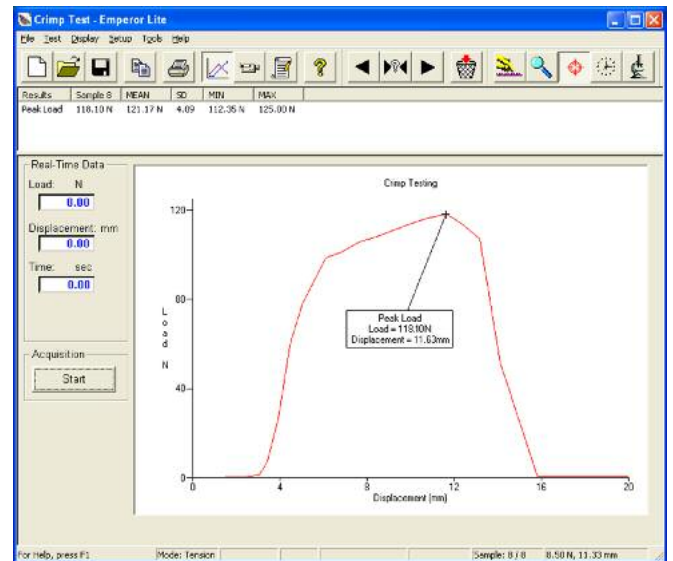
Crimp Test - Emperor Lite

File Test Display Setup Tools Help

| Results | Sample 8 | MEAN | SD | MIN | MAX |
|---|---|---|---|---|---|
| Peak Load | 118.10 N | 121.17 N | 4.09 | 112.35 N | 125.00 N |

Real-Time Data
Load: N
0.00
Displacement: mm
0.00
Time: sec
0.00

Acquisition
Start

Crimp Testing

120
80
40
0
Load N
0 4 8 12 16 20
Displacement (mm)

Peak Load
Load = 118.10N
Displacement = 11.63mm

For Help, press F1 | Mode: Tension | Sample: 8 / 8 | 8.50 N, 11.33 mm